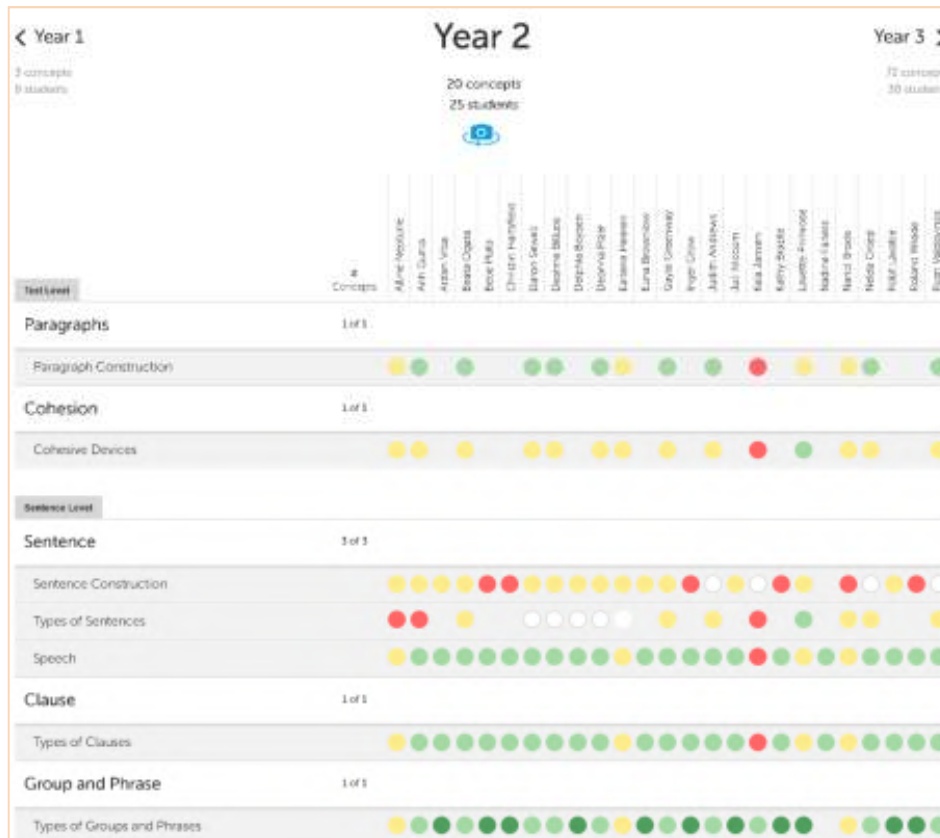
< Year 1

3 concepts
8 students

Year 2

20 concepts
25 students

Year 3 >

72 concepts
30 students

Text Level

# Concepts

Alline Westcott
Anh Quinn
Arden Vria
Beata Ogata
Bebe Huls
Christin Hartfield
Daron Sewell
Deanne Billups
Delphia Bocken
Deanna Pope
Earlene Heeren
Luna Brownlow
Gayle Greenway
Inge Crow
Judith Andrews
Juli Mccomb
Kiia Jansen
Kathy Bagele
Laurette Primrose
Nadine Farless
Narcil Brooks
Nedia Cropp
Kaiir Leutke
Roland Wade
Ryan Vassovich

Paragraphs 1 of 1

Paragraph Construction

Cohesion 1 of 1

Cohesive Devices

Sentence Level

Sentence 3 of 3

Sentence Construction

Types of Sentences

Speech

Clause 1 of 1

Types of Clauses

Group and Phrase 1 of 1

Types of Groups and Phrases